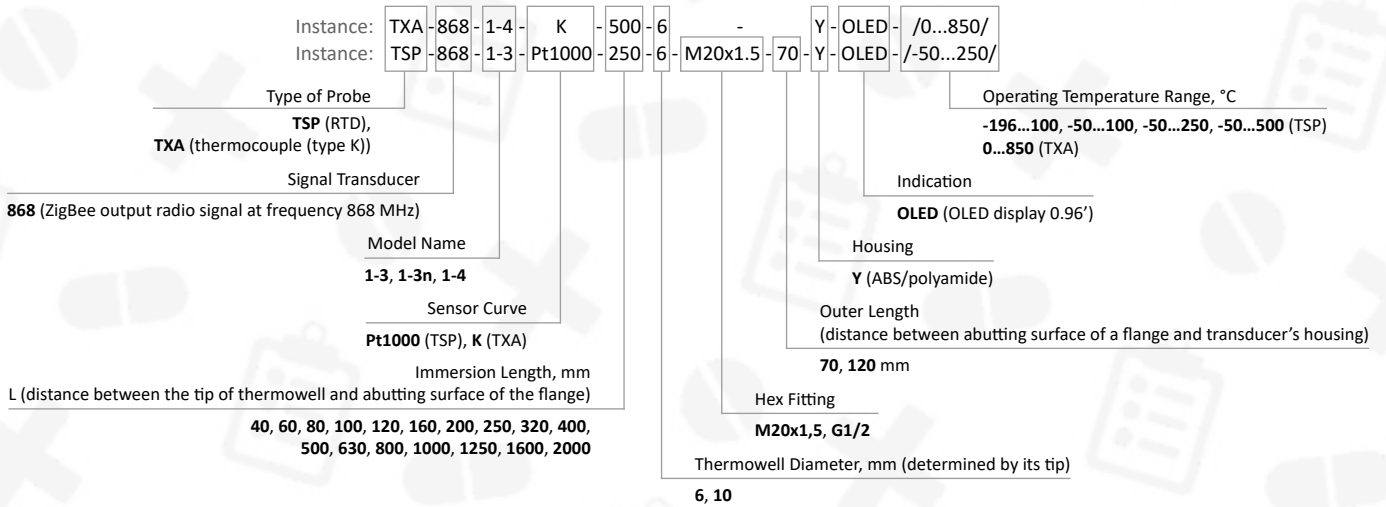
Instance: TXA - 868 - 1-4 - K - 500 - 6 - Y - OLED - /0...850/
Instance: TSP - 868 - 1-3 - Pt1000 - 250 - 6 - M20x1.5 - 70 - Y - OLED - /-50...250/

Type of Probe

**TSP** (RTD),
**TXA** (thermocouple (type K))

Signal Transducer

**868** (ZigBee output radio signal at frequency 868 MHz)

Model Name

**1-3**, **1-3n**, **1-4**

Sensor Curve

**Pt1000** (TSP), **K** (TXA)

Immersion Length, mm
L (distance between the tip of thermowell and abutting surface of the flange)

**40**, **60**, **80**, **100**, **120**, **160**, **200**, **250**, **320**, **400**, **500**, **630**, **800**, **1000**, **1250**, **1600**, **2000**

Operating Temperature Range, °C

**-196…100**, **-50…100**, **-50…250**, **-50…500** (TSP)
**0…850** (TXA)

Indication

**OLED** (OLED display 0.96')

Housing

**Y** (ABS/polyamide)

Outer Length
(distance between abutting surface of a flange and transducer's housing)

**70**, **120** mm

Hex Fitting

**M20x1,5**, **G1/2**

Thermowell Diameter, mm (determined by its tip)

**6**, **10**